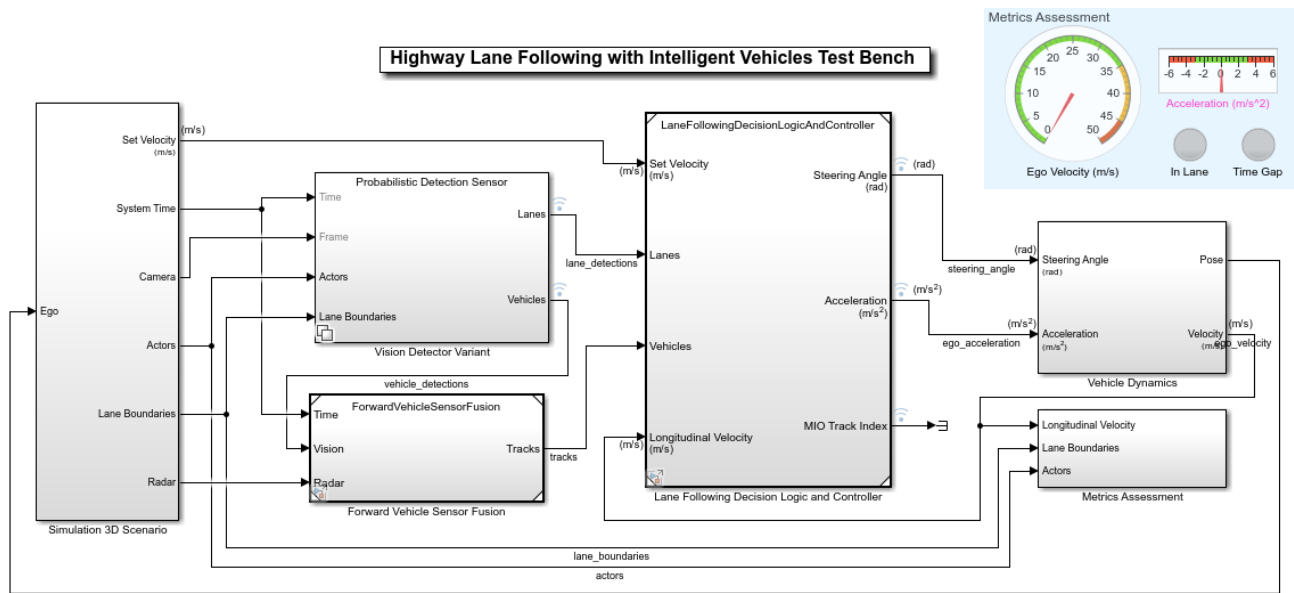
Highway Lane Following with Intelligent Vehicles Test Bench

Metrics Assessment

0 5 10 15 20 25 30 35 40 45 50

Ego Velocity (m/s)

-6 -4 -2 0 2 4 6

Acceleration (m/s^2)

In Lane

Time Gap

Set Velocity (m/s)

(m/s)

System Time

Camera

Ego

Actors

Lane Boundaries

Radar

Simulation 3D Scenario

Probabilistic Detection Sensor

Time

Frame

Actors

Lane Boundaries

Lanes

Vehicles

Vision Detector Variant

lane_detections

vehicle_detections

ForwardVehicleSensorFusion

Time

Vision

Radar

Tracks

tracks

Forward Vehicle Sensor Fusion

LaneFollowingDecisionLogicAndController

(m/s)

Set Velocity (m/s)

Lanes

Vehicles

(m/s)

Longitudinal Velocity (m/s)

Steering Angle (rad)

(rad)

Acceleration $(m/s^2)$

$(m/s^2)$

MIO Track Index

Lane Following Decision Logic and Controller

(rad)

steering_angle

Steering Angle (rad)

$(m/s^2)$

ego_acceleration

Acceleration $(m/s^2)$

Pose

Velocity (m/s)

(m/s)

ego_velocity

Vehicle Dynamics

Longitudinal Velocity

Lane Boundaries

Actors

Metrics Assessment

lane_boundaries

actors